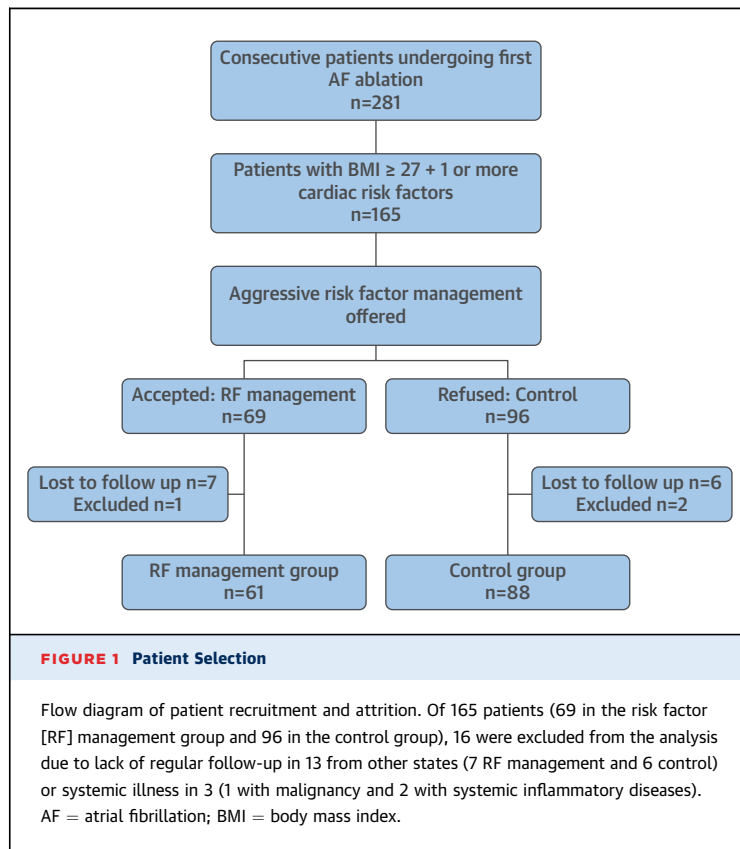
Consecutive patients undergoing first AF ablation
n=281

Patients with BMI ≥ 27 + 1 or more cardiac risk factors
n=165

Aggressive risk factor management offered

Accepted: RF management
n=69

Refused: Control
n=96

Lost to follow up n=7
Excluded n=1

Lost to follow up n=6
Excluded n=2

RF management group
n=61

Control group
n=88

FIGURE 1 Patient Selection

Flow diagram of patient recruitment and attrition. Of 165 patients (69 in the risk factor [RF] management group and 96 in the control group), 16 were excluded from the analysis due to lack of regular follow-up in 13 from other states (7 RF management and 6 control) or systemic illness in 3 (1 with malignancy and 2 with systemic inflammatory diseases). AF $=$ atrial fibrillation; BMI $=$ body mass index.